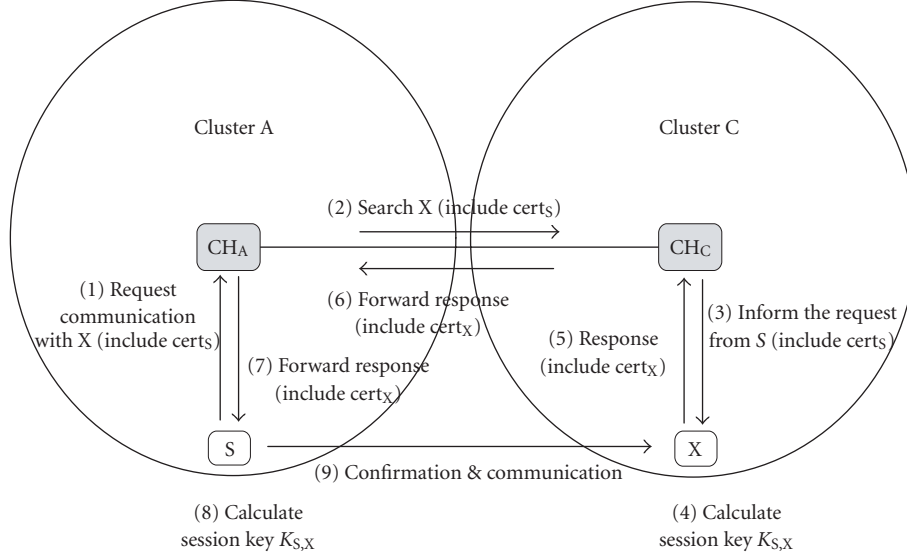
Cluster A

Cluster C

(2) Search X (include $\text{cert}_S$)

$CH_A$

$CH_C$

(1) Request communication with X (include $\text{cert}_S$)

(6) Forward response (include $\text{cert}_X$)

(3) Inform the request from $S$ (include $\text{cert}_S$)

(7) Forward response (include $\text{cert}_X$)

(5) Response (include $\text{cert}_X$)

S

X

(9) Confirmation & communication

(8) Calculate session key $K_{S,X}$

(4) Calculate session key $K_{S,X}$